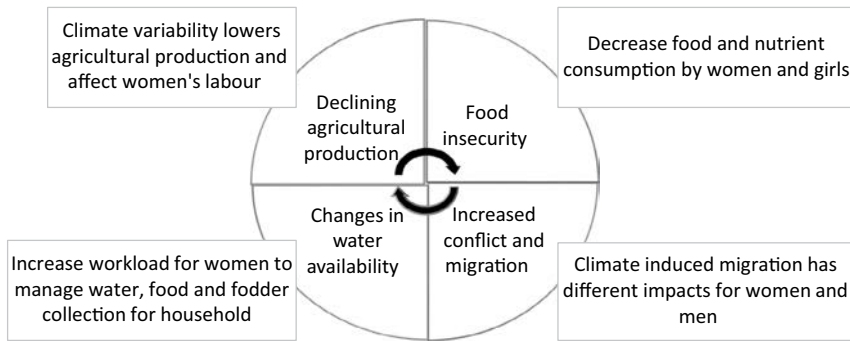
Climate variability lowers agricultural production and affect women's labour

Decrease food and nutrient consumption by women and girls

Declining agricultural production

Food insecurity

Changes in water availability

Increased conflict and migration

Increase workload for women to manage water, food and fodder collection for household

Climate induced migration has different impacts for women and men